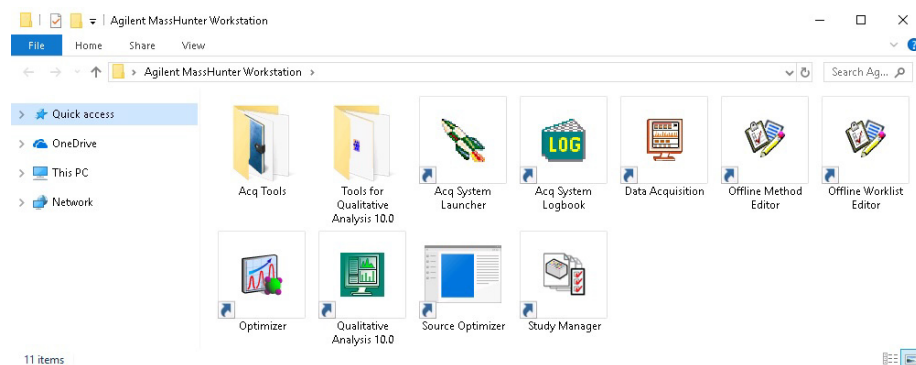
Agilent MassHunter Workstation

File Home Share View

Agilent MassHunter Workstation

Search Ag...

Quick access
OneDrive
This PC
Network

Acq Tools
Tools for Qualitative Analysis 10.0
Acq System Launcher
Acq System Logbook
Data Acquisition
Offline Method Editor
Offline Worklist Editor
Optimizer
Qualitative Analysis 10.0
Source Optimizer
Study Manager

LOG

11 items